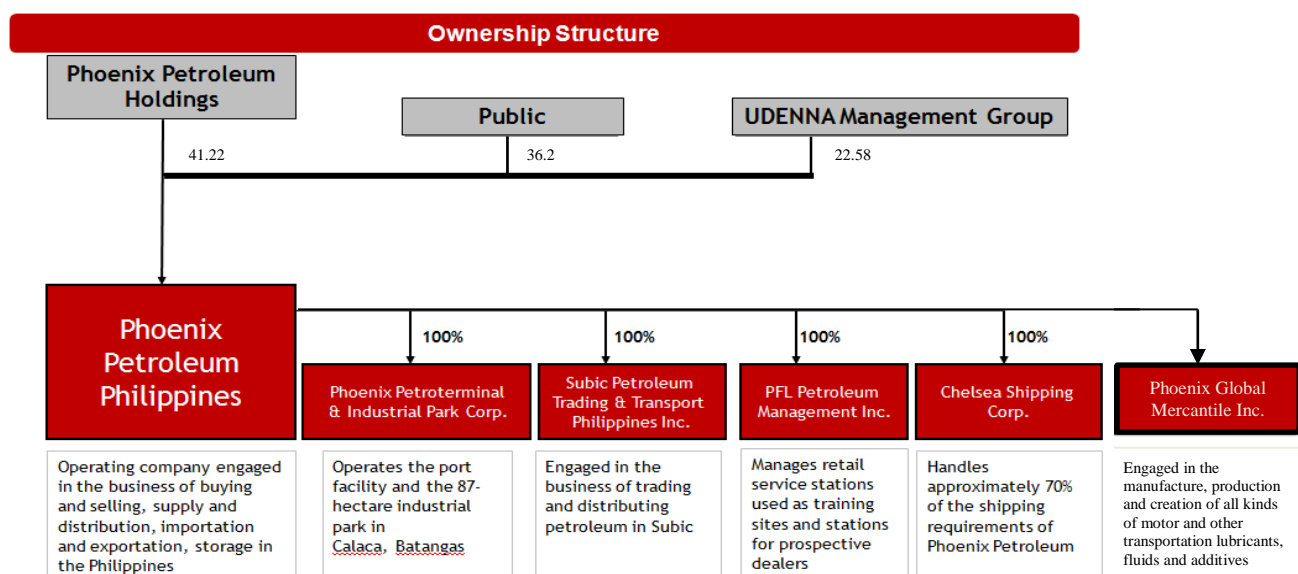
Ownership Structure

Phoenix Petroleum Holdings

Public

UDENNA Management Group

41.22

36.2

22.58

Phoenix Petroleum Philippines

100%

100%

100%

100%

Phoenix Petroterminal & Industrial Park Corp.

Subic Petroleum Trading & Transport Philippines Inc.

PFL Petroleum Management Inc.

Chelsea Shipping Corp.

Phoenix Global Mercantile Inc.

Operating company engaged in the business of buying and selling, supply and distribution, importation and exportation, storage in the Philippines

Operates the port facility and the 87-hectare industrial park in Calaca, Batangas

Engaged in the business of trading and distributing petroleum in Subic

Manages retail service stations used as training sites and stations for prospective dealers

Handles approximately 70% of the shipping requirements of Phoenix Petroleum

Engaged in the manufacture, production and creation of all kinds of motor and other transportation lubricants, fluids and additives